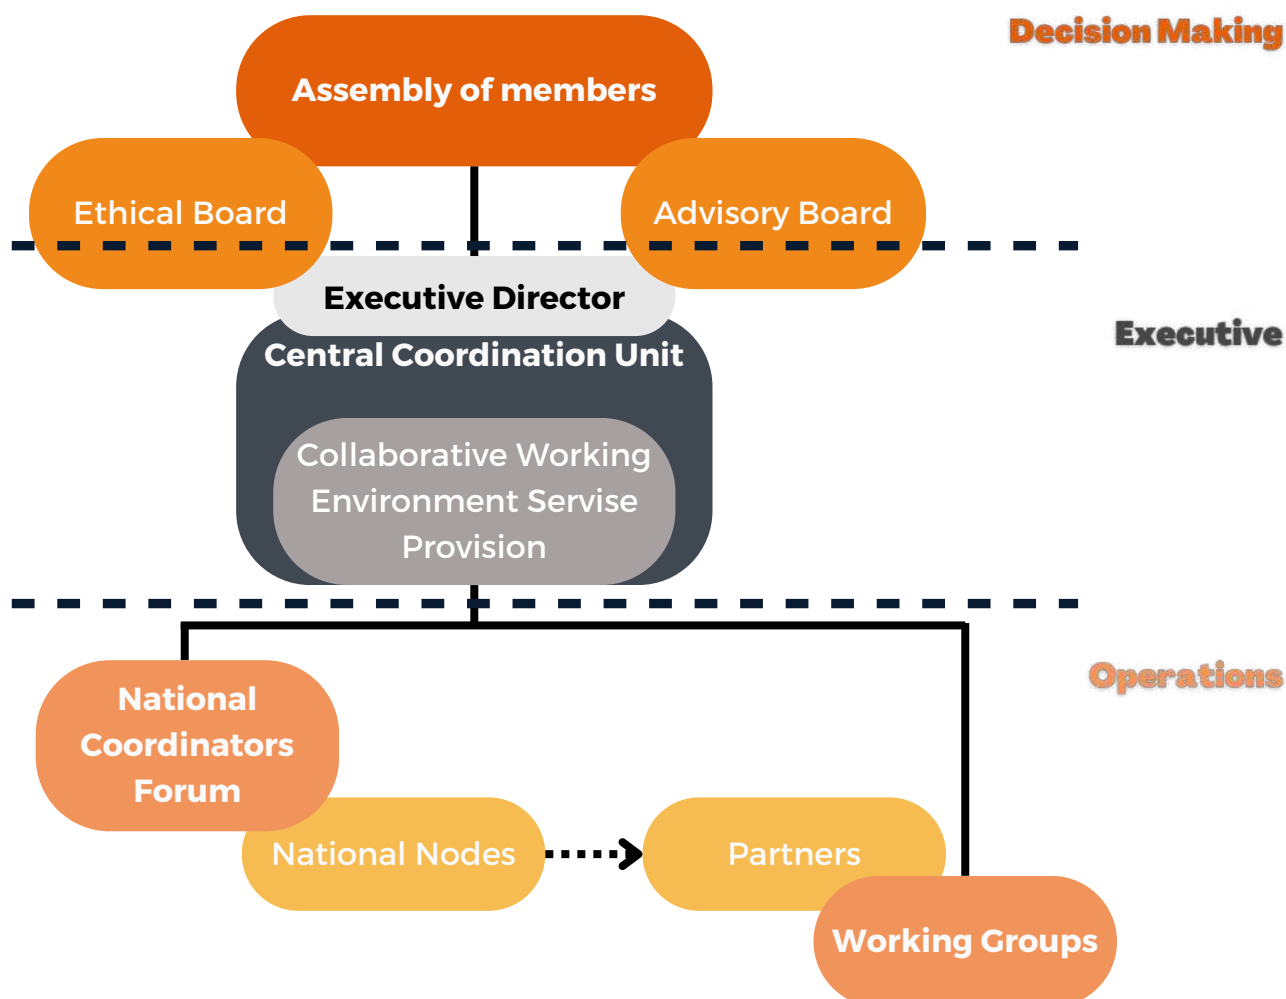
Decision Making

Assembly of members

Ethical Board

Advisory Board

Executive

Executive Director

Central Coordination Unit

Collaborative Working Environment Servise Provision

Operations

National Coordinators Forum

National Nodes

Partners

Working Groups